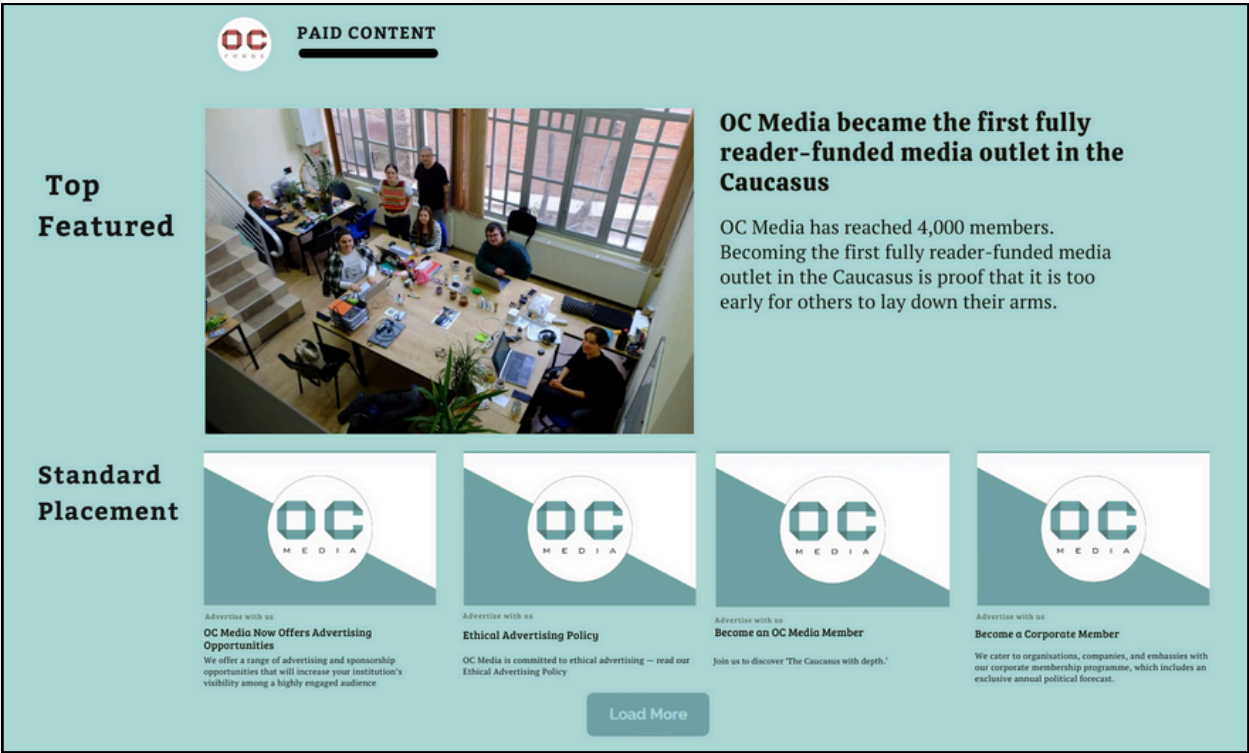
OC FORGE

PAID CONTENT

Top Featured

OC Media became the first fully reader-funded media outlet in the Caucasus

OC Media has reached 4,000 members. Becoming the first fully reader-funded media outlet in the Caucasus is proof that it is too early for others to lay down their arms.

Standard Placement

OC MEDIA

Advertise with us

OC Media Now Offers Advertising Opportunities

We offer a range of advertising and sponsorship opportunities that will increase your institution's visibility among a highly engaged audience

OC MEDIA

Advertise with us

Ethical Advertising Policy

OC Media is committed to ethical advertising — read our Ethical Advertising Policy

OC MEDIA

Advertise with us

Become an OC Media Member

Join us to discover 'The Caucasus with depth.'

OC MEDIA

Advertise with us

Become a Corporate Member

We cater to organisations, companies, and embassies with our corporate membership programme, which includes an exclusive annual political forecast.

Load More